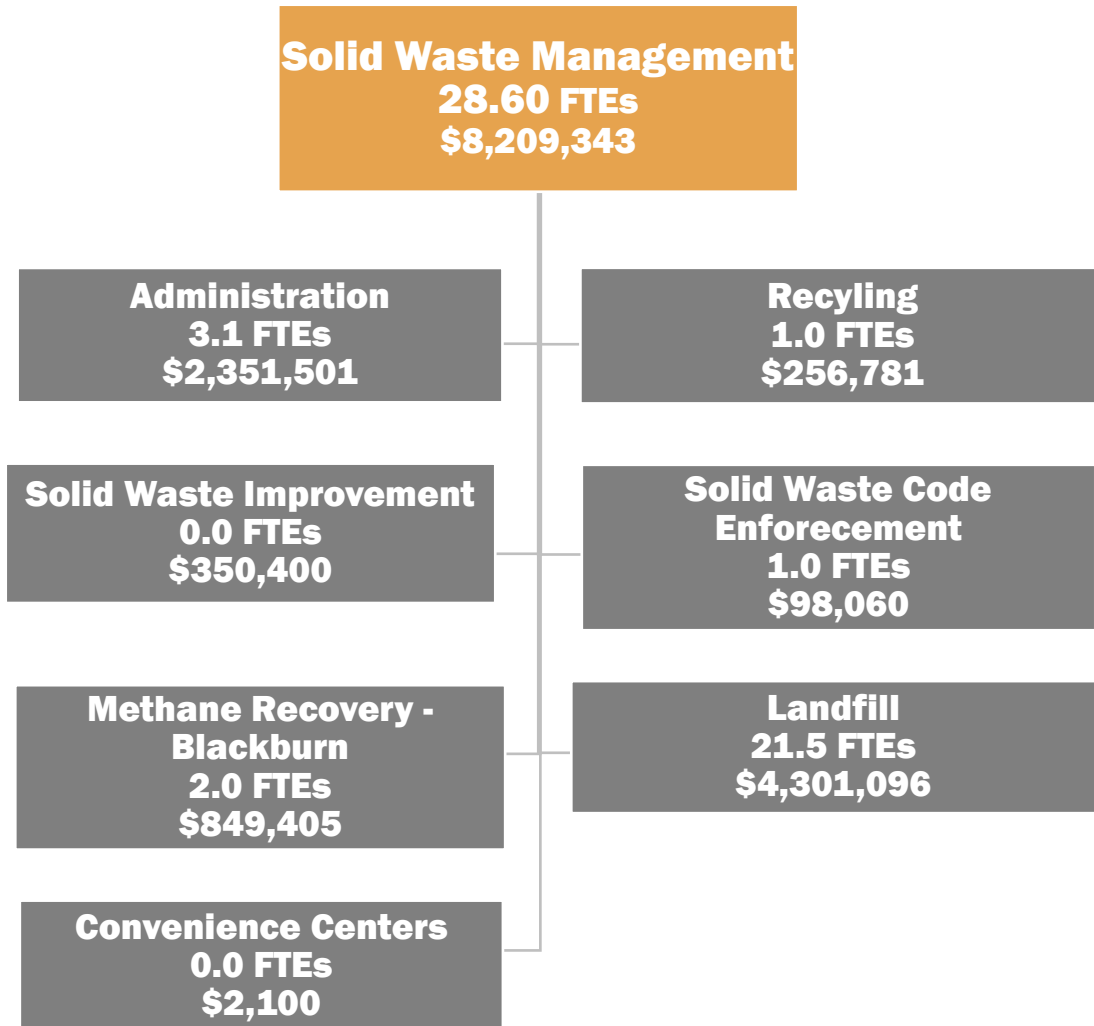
Solid Waste Management
28.60 FTEs
$8,209,343

Administration
3.1 FTEs
$2,351,501

Recyling
1.0 FTEs
$256,781

Solid Waste Improvement
0.0 FTEs
$350,400

Solid Waste Code Enforecement
1.0 FTEs
$98,060

Methane Recovery - Blackburn
2.0 FTEs
$849,405

Landfill
21.5 FTEs
$4,301,096

Convenience Centers
0.0 FTEs
$2,100